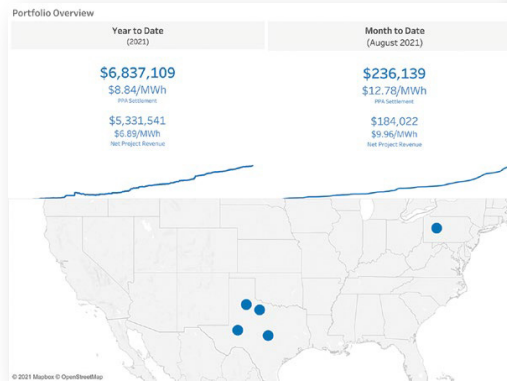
Portfolio Overview

Year to Date
(2021)

$6,837,109
$8.84/MWh
PPA Settlement

$5,331,541
$6.89/MWh
Net Project Revenue

Month to Date
(August 2021)

$236,139
$12.78/MWh
PPA Settlement

$184,022
$9.96/MWh
Net Project Revenue

© 2021 Mapbox © OpenStreetMap